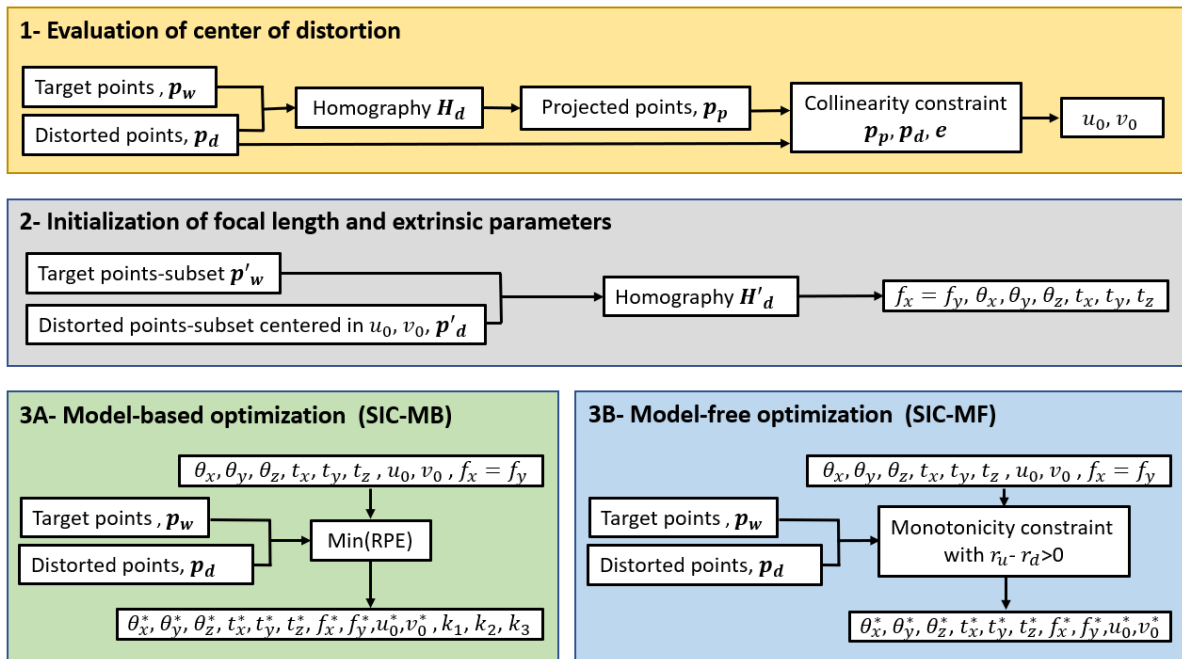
1- Evaluation of center of distortion

Target points , $\boldsymbol{p_w}$

Distorted points, $\boldsymbol{p_d}$

Homography $\boldsymbol{H_d}$

Projected points, $\boldsymbol{p_p}$

Collinearity constraint $\boldsymbol{p_p}, \boldsymbol{p_d}, \boldsymbol{e}$

$u_0, v_0$

2- Initialization of focal length and extrinsic parameters

Target points-subset $\boldsymbol{p'_w}$

Distorted points-subset centered in $u_0, v_0$, $\boldsymbol{p'_d}$

Homography $\boldsymbol{H'_d}$

$f_x = f_y,\ \theta_x, \theta_y, \theta_z, t_x, t_y, t_z$

3A- Model-based optimization (SIC-MB)

$\theta_x, \theta_y, \theta_z, t_x, t_y, t_z, u_0, v_0, f_x = f_y$

Target points , $\boldsymbol{p_w}$

Distorted points, $\boldsymbol{p_d}$

Min(RPE)

$\theta_x^*, \theta_y^*, \theta_z^*, t_x^*, t_y^*, t_z^*, f_x^*, f_y^*, u_0^*, v_0^*, k_1, k_2, k_3$

3B- Model-free optimization (SIC-MF)

$\theta_x, \theta_y, \theta_z, t_x, t_y, t_z, u_0, v_0, f_x = f_y$

Target points , $\boldsymbol{p_w}$

Distorted points, $\boldsymbol{p_d}$

Monotonicity constraint with $r_u$- $r_d$>0

$\theta_x^*, \theta_y^*, \theta_z^*, t_x^*, t_y^*, t_z^*, f_x^*, f_y^*, u_0^*, v_0^*$